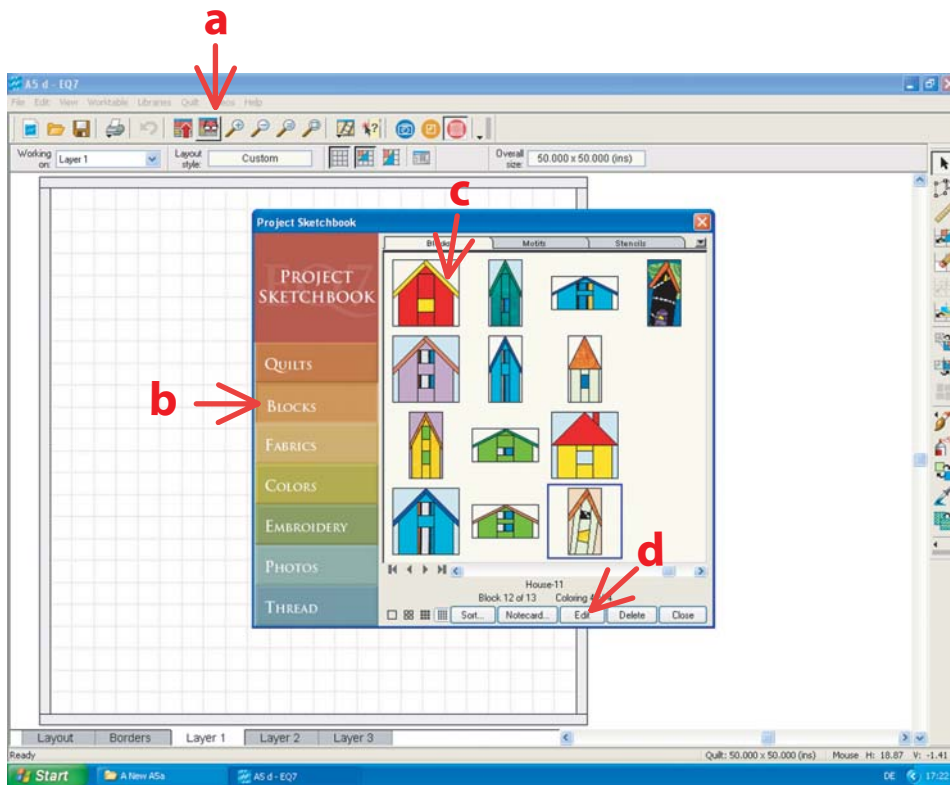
a

A5 d - EQ7

File Edit View Worktable Libraries Quilt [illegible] Help

Working on: Layer 1

Layout style: Custom

Overall size: 50.000 x 50.000 (ins)

c

Project Sketchbook

Blocks Motifs Stencils

PROJECT SKETCHBOOK

QUILTS

b

BLOCKS

FABRICS

COLORS

EMBROIDERY

PHOTOS

THREAD

d

House-11

Block 12 of 13 Coloring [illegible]

Sort... Notecard... Edit Delete Close

Layout Borders Layer 1 Layer 2 Layer 3

Ready

Quilt: 50.000 x 50.000 (ins) Mouse H: 18.87 V: -1.41

Start A New A5a A5 d - EQ7

DE 17:22